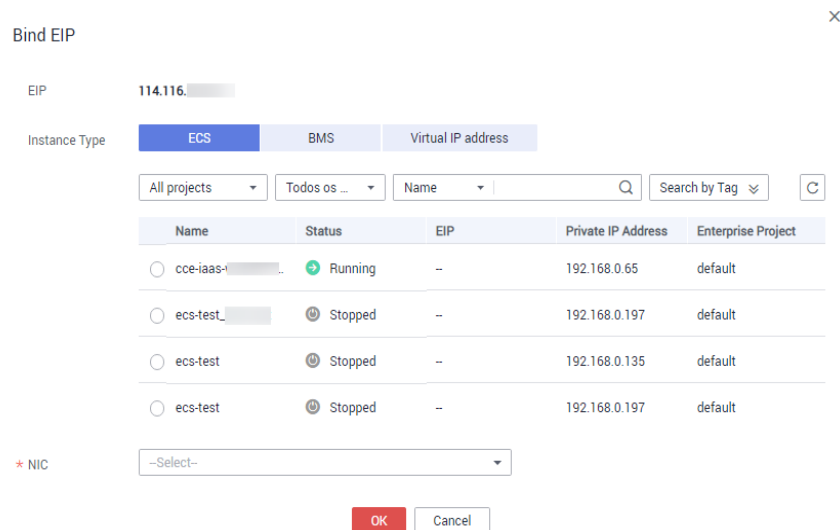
Bind EIP

EIP 114.116.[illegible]

Instance Type ECS BMS Virtual IP address

All projects Todos os ... Name Search by Tag

| Name | Status | EIP | Private IP Address | Enterprise Project |
|---|---|---|---|---|
| cce-iaas-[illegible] | Running | -- | 192.168.0.65 | default |
| ecs-test_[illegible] | Stopped | -- | 192.168.0.197 | default |
| ecs-test | Stopped | -- | 192.168.0.135 | default |
| ecs-test | Stopped | -- | 192.168.0.197 | default |

* NIC --Select--

OK Cancel